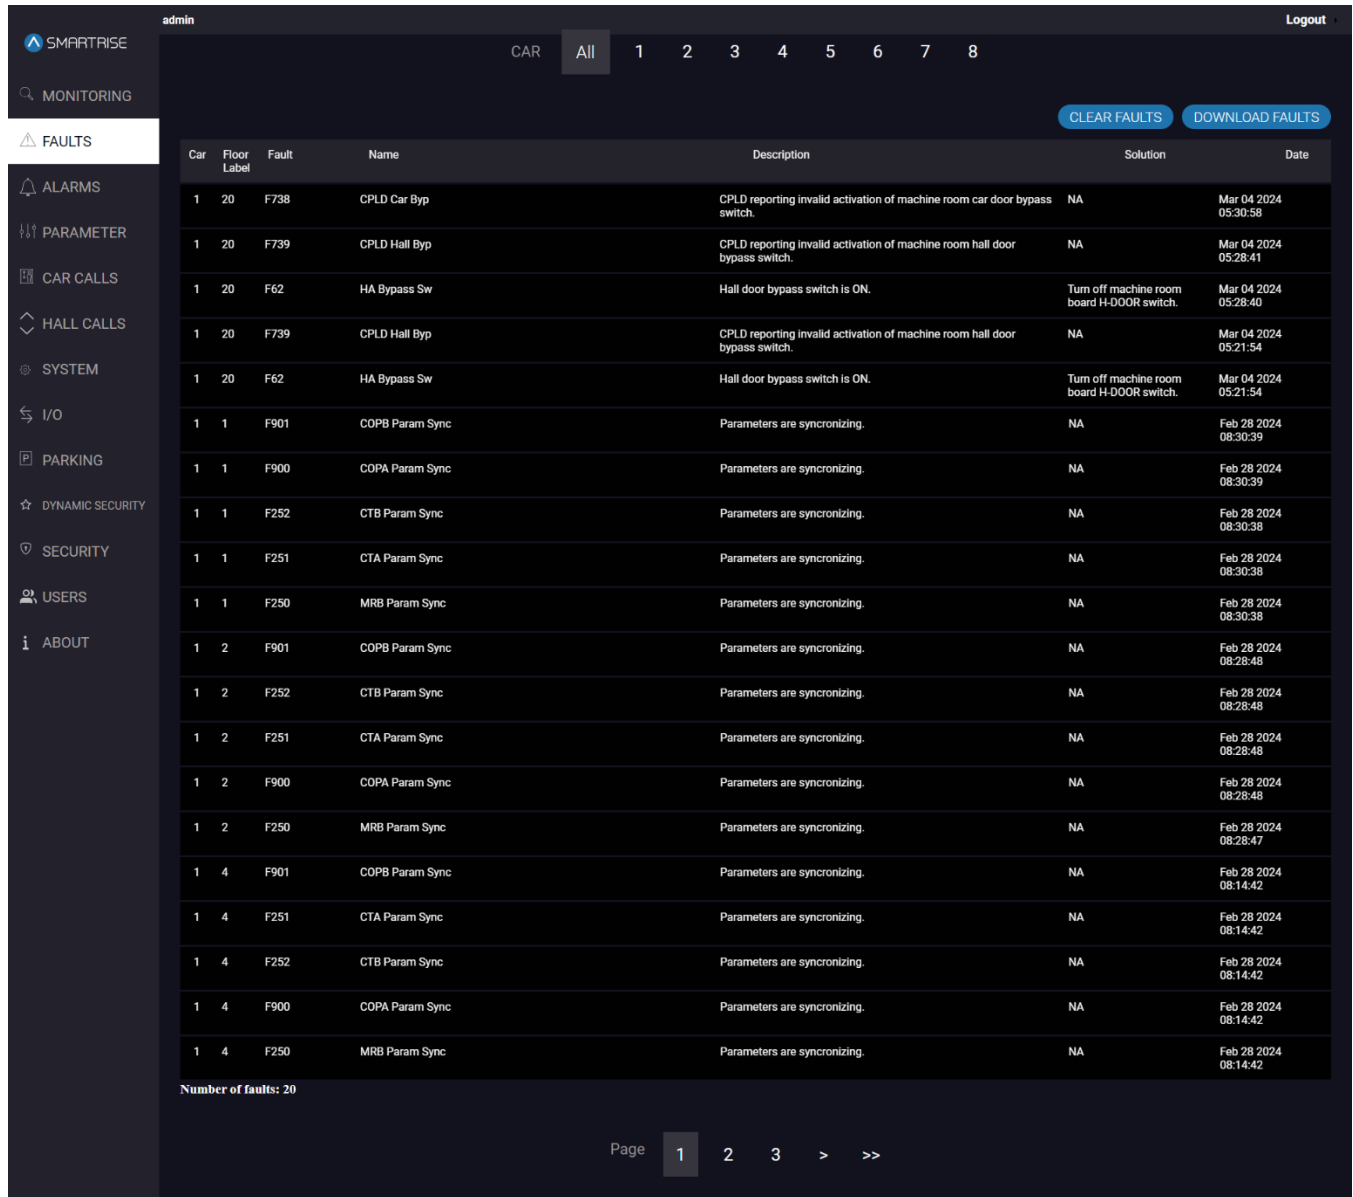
admin

Logout

SMARTRISE

MONITORING
FAULTS
ALARMS
PARAMETER
CAR CALLS
HALL CALLS
SYSTEM
I/O
PARKING
DYNAMIC SECURITY
SECURITY
USERS
ABOUT

CAR All 1 2 3 4 5 6 7 8

CLEAR FAULTS DOWNLOAD FAULTS

| Car | Floor Label | Fault | Name | Description | Solution | Date |
|---|---|---|---|---|---|---|
| 1 | 20 | F738 | CPLD Car Byp | CPLD reporting invalid activation of machine room car door bypass switch. | NA | Mar 04 2024 05:30:58 |
| 1 | 20 | F739 | CPLD Hall Byp | CPLD reporting invalid activation of machine room hall door bypass switch. | NA | Mar 04 2024 05:28:41 |
| 1 | 20 | F62 | HA Bypass Sw | Hall door bypass switch is ON. | Turn off machine room board H-DOOR switch. | Mar 04 2024 05:28:40 |
| 1 | 20 | F739 | CPLD Hall Byp | CPLD reporting invalid activation of machine room hall door bypass switch. | NA | Mar 04 2024 05:21:54 |
| 1 | 20 | F62 | HA Bypass Sw | Hall door bypass switch is ON. | Turn off machine room board H-DOOR switch. | Mar 04 2024 05:21:54 |
| 1 | 1 | F901 | COPB Param Sync | Parameters are syncronizing. | NA | Feb 28 2024 08:30:39 |
| 1 | 1 | F900 | COPA Param Sync | Parameters are syncronizing. | NA | Feb 28 2024 08:30:39 |
| 1 | 1 | F252 | CTB Param Sync | Parameters are syncronizing. | NA | Feb 28 2024 08:30:38 |
| 1 | 1 | F251 | CTA Param Sync | Parameters are syncronizing. | NA | Feb 28 2024 08:30:38 |
| 1 | 1 | F250 | MRB Param Sync | Parameters are syncronizing. | NA | Feb 28 2024 08:30:38 |
| 1 | 2 | F901 | COPB Param Sync | Parameters are syncronizing. | NA | Feb 28 2024 08:28:48 |
| 1 | 2 | F252 | CTB Param Sync | Parameters are syncronizing. | NA | Feb 28 2024 08:28:48 |
| 1 | 2 | F251 | CTA Param Sync | Parameters are syncronizing. | NA | Feb 28 2024 08:28:48 |
| 1 | 2 | F900 | COPA Param Sync | Parameters are syncronizing. | NA | Feb 28 2024 08:28:48 |
| 1 | 2 | F250 | MRB Param Sync | Parameters are syncronizing. | NA | Feb 28 2024 08:28:47 |
| 1 | 4 | F901 | COPB Param Sync | Parameters are syncronizing. | NA | Feb 28 2024 08:14:42 |
| 1 | 4 | F251 | CTA Param Sync | Parameters are syncronizing. | NA | Feb 28 2024 08:14:42 |
| 1 | 4 | F252 | CTB Param Sync | Parameters are syncronizing. | NA | Feb 28 2024 08:14:42 |
| 1 | 4 | F900 | COPA Param Sync | Parameters are syncronizing. | NA | Feb 28 2024 08:14:42 |
| 1 | 4 | F250 | MRB Param Sync | Parameters are syncronizing. | NA | Feb 28 2024 08:14:42 |

Number of faults: 20

Page 1 2 3 > >>